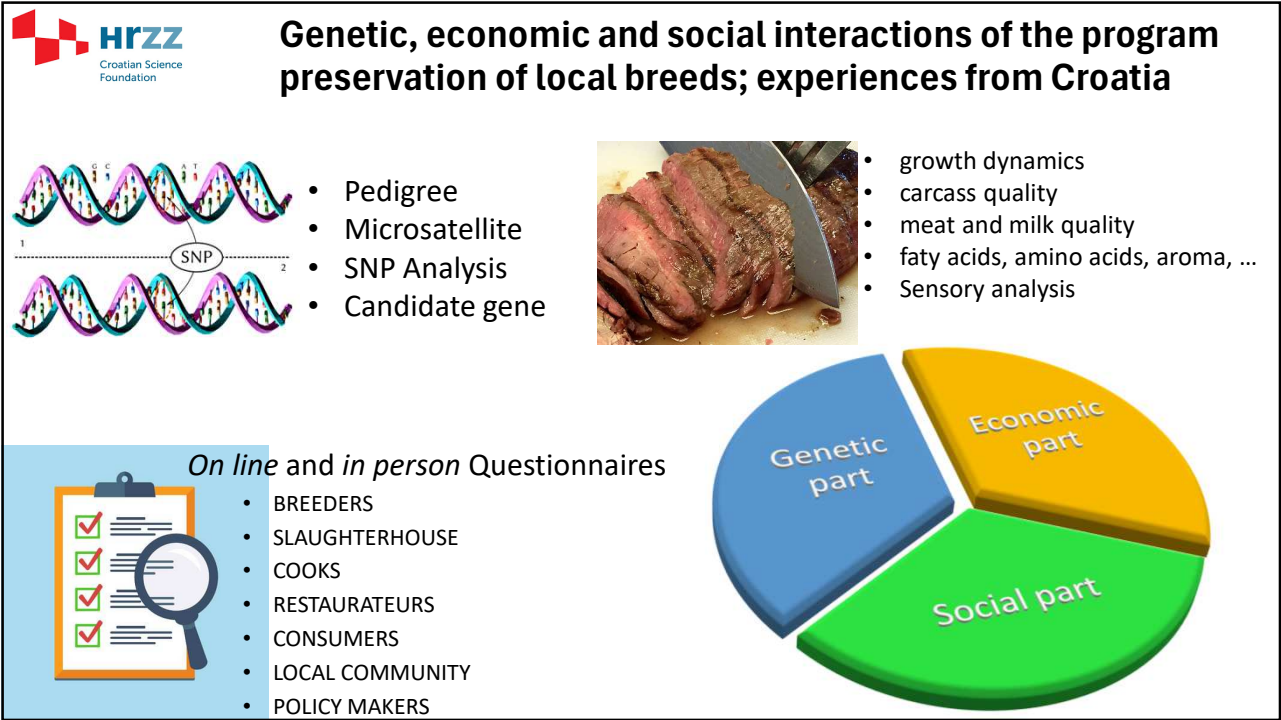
HRZZ
Croatian Science Foundation

Genetic, economic and social interactions of the program preservation of local breeds; experiences from Croatia

G C A T
1
SNP
2

- Pedigree
- Microsatellite
- SNP Analysis
- Candidate gene

- growth dynamics
- carcass quality
- meat and milk quality
- faty acids, amino acids, aroma, …
- Sensory analysis

*On line* and *in person* Questionnaires
- BREEDERS
- SLAUGHTERHOUSE
- COOKS
- RESTAURATEURS
- CONSUMERS
- LOCAL COMMUNITY
- POLICY MAKERS

Genetic part
Economic part
Social part